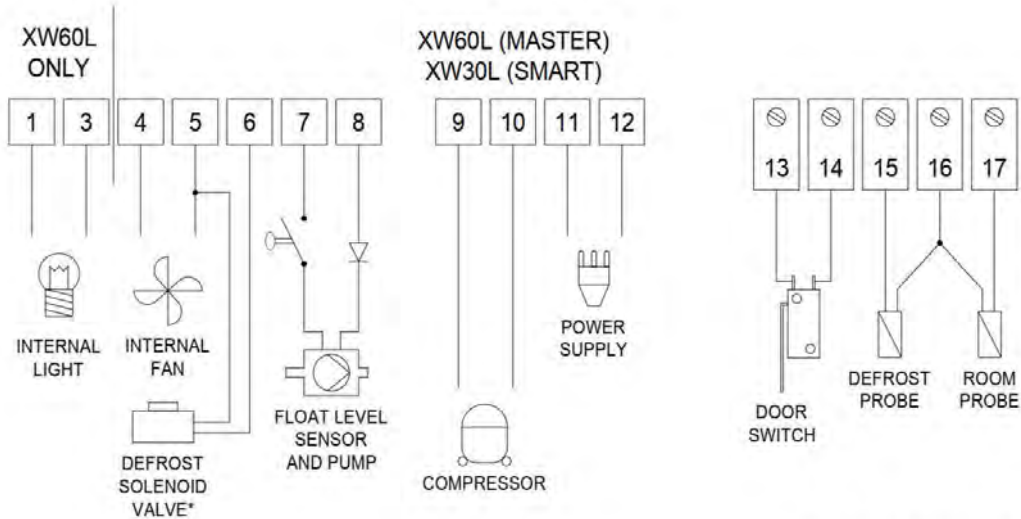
XW60L ONLY

XW60L (MASTER)
XW30L (SMART)

1 3 4 5 6 7 8 9 10 11 12

13 14 15 16 17

INTERNAL LIGHT

INTERNAL FAN

DEFROST SOLENOID VALVE*

FLOAT LEVEL SENSOR AND PUMP

COMPRESSOR

POWER SUPPLY

DOOR SWITCH

DEFROST PROBE

ROOM PROBE